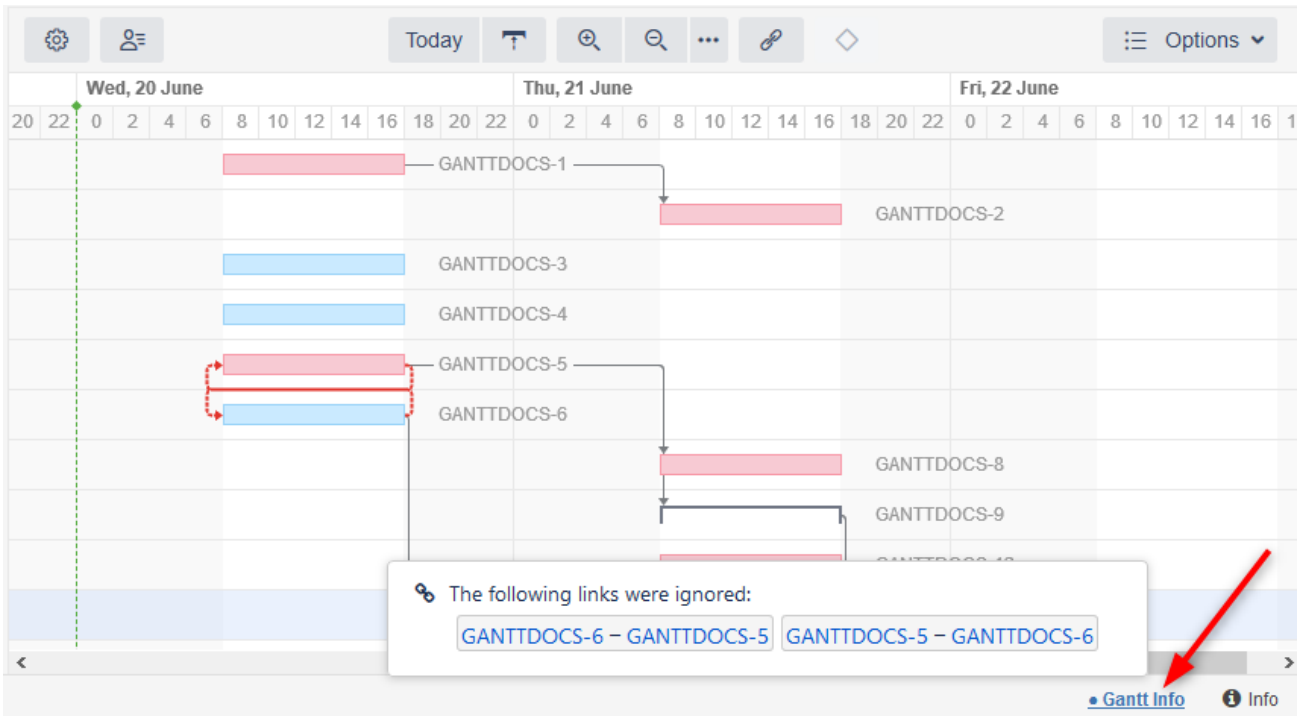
Today Options

Wed, 20 June Thu, 21 June Fri, 22 June

20 22 0 2 4 6 8 10 12 14 16 18 20 22 0 2 4 6 8 10 12 14 16 18 20 22 0 2 4 6 8 10 12 14 16 1

GANTTDOCS-1
GANTTDOCS-2
GANTTDOCS-3
GANTTDOCS-4
GANTTDOCS-5
GANTTDOCS-6
GANTTDOCS-8
GANTTDOCS-9
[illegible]

The following links were ignored:
GANTTDOCS-6 – GANTTDOCS-5 GANTTDOCS-5 – GANTTDOCS-6

• Gantt Info Info